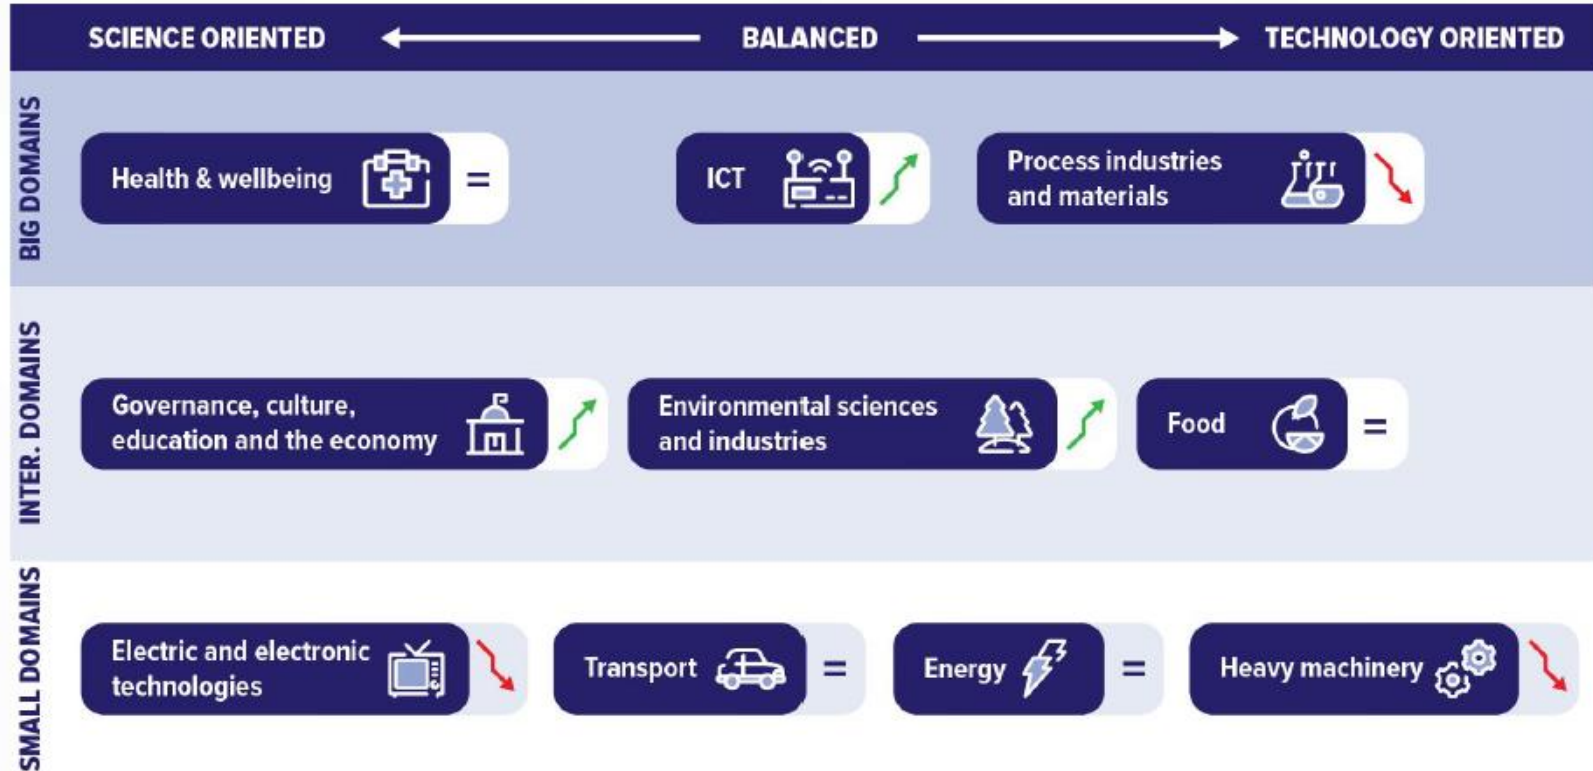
SCIENCE ORIENTED BALANCED TECHNOLOGY ORIENTED

BIG DOMAINS

Health & wellbeing =

ICT

Process industries and materials

INTER. DOMAINS

Governance, culture, education and the economy

Environmental sciences and industries

Food =

SMALL DOMAINS

Electric and electronic technologies

Transport =

Energy =

Heavy machinery